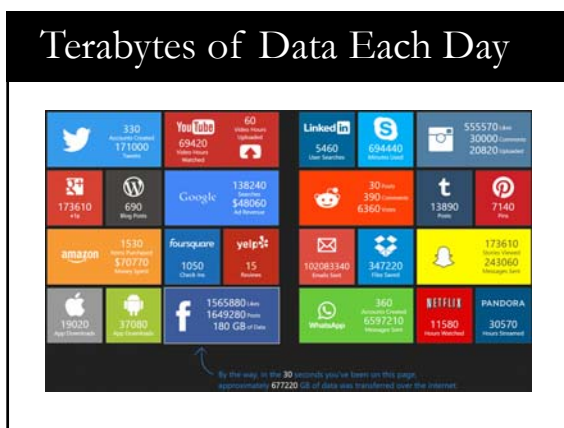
Terabytes of Data Each Day

330
Accounts Created
171000
Tweets

YouTube
69420
Video Hours Watched
60
Video Hours Uploaded

LinkedIn
5460
User Searches

694440
Minutes Used

555570 Likes
30000 Comments
20820 Uploaded

173610
+1s

690
Blog Posts

Google
138240
Searches
$48060
Ad Revenue

30 Posts
390 Comments
6360 Votes

t
13890
Posts

7140
Pins

amazon
1530
Items Purchased
$70770
Money Spent

foursquare
1050
Check ins

yelp
15
Reviews

102083340
Emails Sent

347220
Files Saved

173610
Stories Viewed
243060
Messages Sent

19020
App Downloads

37080
App Downloads

f
1565880 Likes
1649280 Posts
180 GB of Data

WhatsApp
360
Accounts Created
6597210
Messages Sent

NETFLIX
11580
Hours Watched

PANDORA
30570
Hours Streamed

By the way, in the 30 seconds you've been on this page, approximately 677220 GB of data was transferred over the internet.